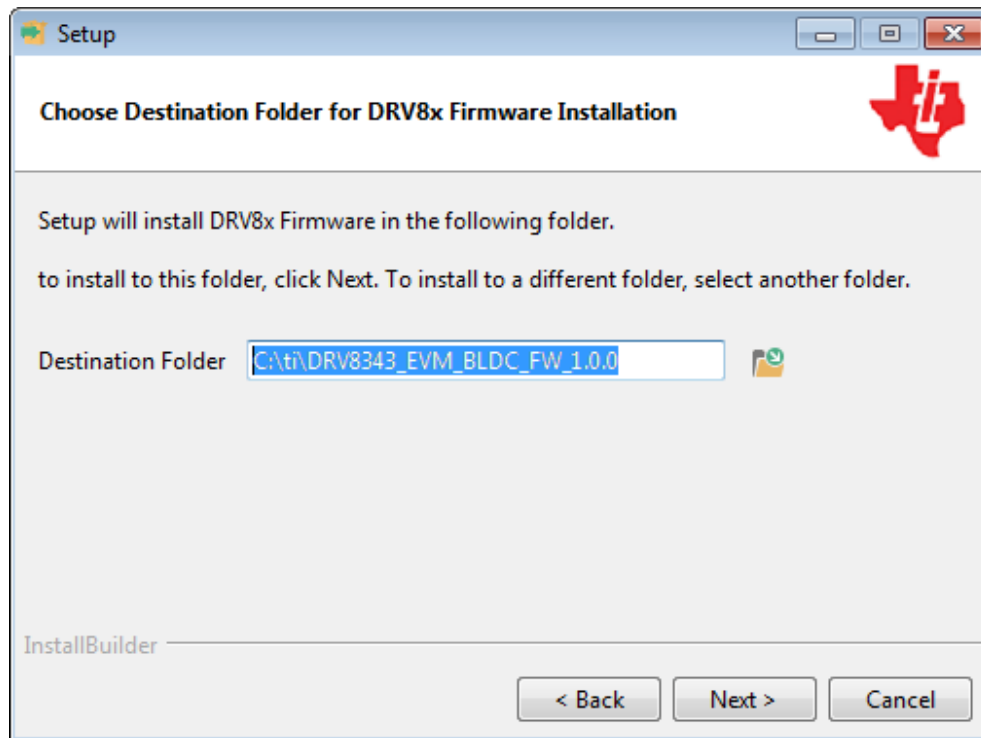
Setup

Choose Destination Folder for DRV8x Firmware Installation

Setup will install DRV8x Firmware in the following folder.

to install to this folder, click Next. To install to a different folder, select another folder.

Destination Folder C:\ti\DRV8343_EVM_BLDC_FW_1.0.0

InstallBuilder

< Back Next > Cancel